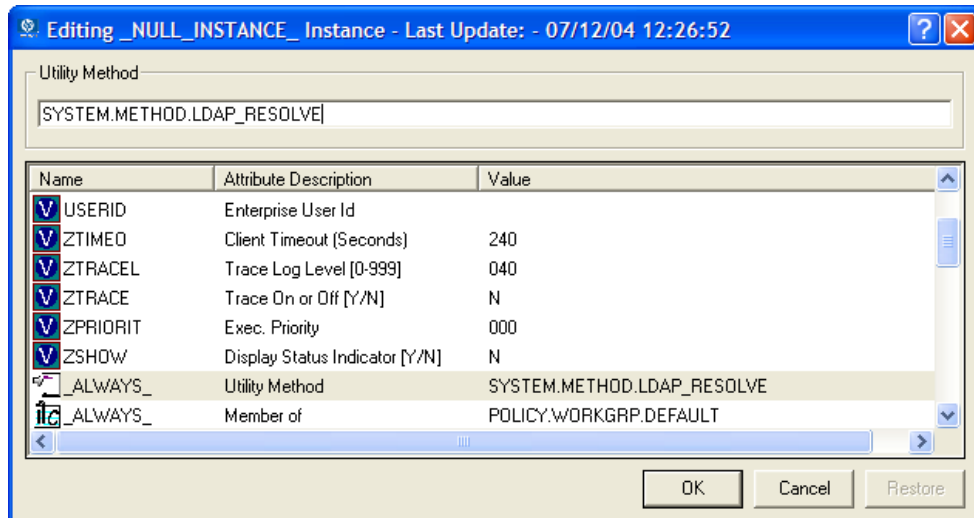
Editing _NULL_INSTANCE_ Instance - Last Update: - 07/12/04 12:26:52

Utility Method

SYSTEM.METHOD.LDAP_RESOLVE

| Name | Attribute Description | Value |
|---|---|---|
| V USERID | Enterprise User Id | |
| V ZTIMEO | Client Timeout (Seconds) | 240 |
| V ZTRACEL | Trace Log Level [0-999] | 040 |
| V ZTRACE | Trace On or Off [Y/N] | N |
| V ZPRIORIT | Exec. Priority | 000 |
| V ZSHOW | Display Status Indicator [Y/N] | N |
| _ALWAYS_ | Utility Method | SYSTEM.METHOD.LDAP_RESOLVE |
| _ALWAYS_ | Member of | POLICY.WORKGRP.DEFAULT |

OK Cancel Restore